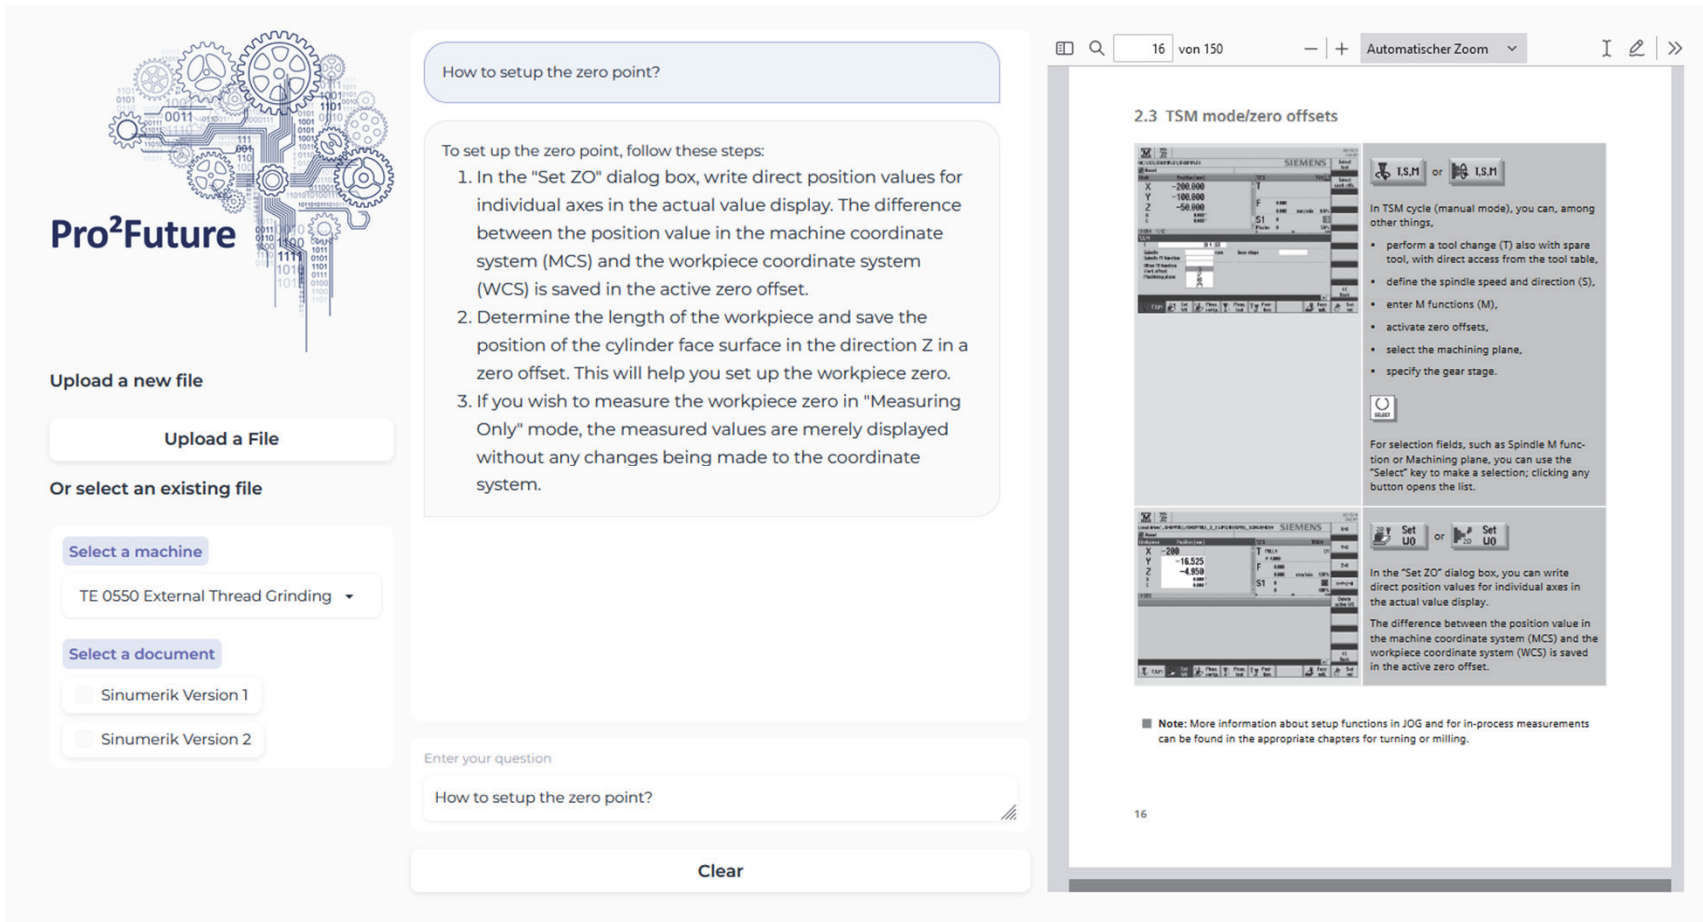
Pro²Future

Upload a new file

Upload a File

Or select an existing file

Select a machine

TE 0550 External Thread Grinding

Select a document

Sinumerik Version 1

Sinumerik Version 2

How to setup the zero point?

To set up the zero point, follow these steps:

1. In the "Set ZO" dialog box, write direct position values for individual axes in the actual value display. The difference between the position value in the machine coordinate system (MCS) and the workpiece coordinate system (WCS) is saved in the active zero offset.
2. Determine the length of the workpiece and save the position of the cylinder face surface in the direction Z in a zero offset. This will help you set up the workpiece zero.
3. If you wish to measure the workpiece zero in "Measuring Only" mode, the measured values are merely displayed without any changes being made to the coordinate system.

Enter your question

How to setup the zero point?

Clear

16 von 150 Automatischer Zoom

2.3 TSM mode/zero offsets

SIEMENS

X -200.000
Y -100.000
Z -50.000

T,S,M or T,S,M

In TSM cycle (manual mode), you can, among other things,

- perform a tool change (T) also with spare tool, with direct access from the tool table,
- define the spindle speed and direction (S),
- enter M functions (M),
- activate zero offsets,
- select the machining plane,
- specify the gear stage.

SELECT

For selection fields, such as Spindle M function or Machining plane, you can use the "Select" key to make a selection; clicking any button opens the list.

SIEMENS

X -200
Y -16.525
Z -4.850

Set U0 or Set U0

In the "Set ZO" dialog box, you can write direct position values for individual axes in the actual value display.

The difference between the position value in the machine coordinate system (MCS) and the workpiece coordinate system (WCS) is saved in the active zero offset.

Note: More information about setup functions in JOG and for in-process measurements can be found in the appropriate chapters for turning or milling.

16